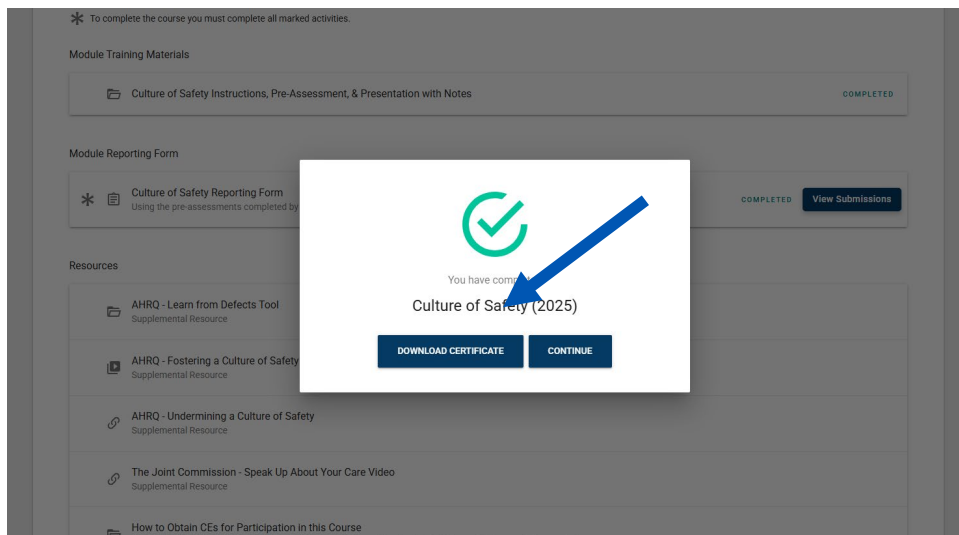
To complete the course you must complete all marked activities.

Module Training Materials

Culture of Safety Instructions, Pre-Assessment, & Presentation with Notes

COMPLETED

Module Reporting Form

Culture of Safety Reporting Form
Using the pre-assessments completed by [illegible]

COMPLETED

View Submissions

Resources

AHRQ - Learn from Defects Tool
Supplemental Resource

AHRQ - Fostering a Culture of Safety
Supplemental Resource

AHRQ - Undermining a Culture of Safety
Supplemental Resource

The Joint Commission - Speak Up About Your Care Video
Supplemental Resource

How to Obtain CEs for Participation in this Course

You have comp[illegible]

Culture of Safety (2025)

DOWNLOAD CERTIFICATE

CONTINUE